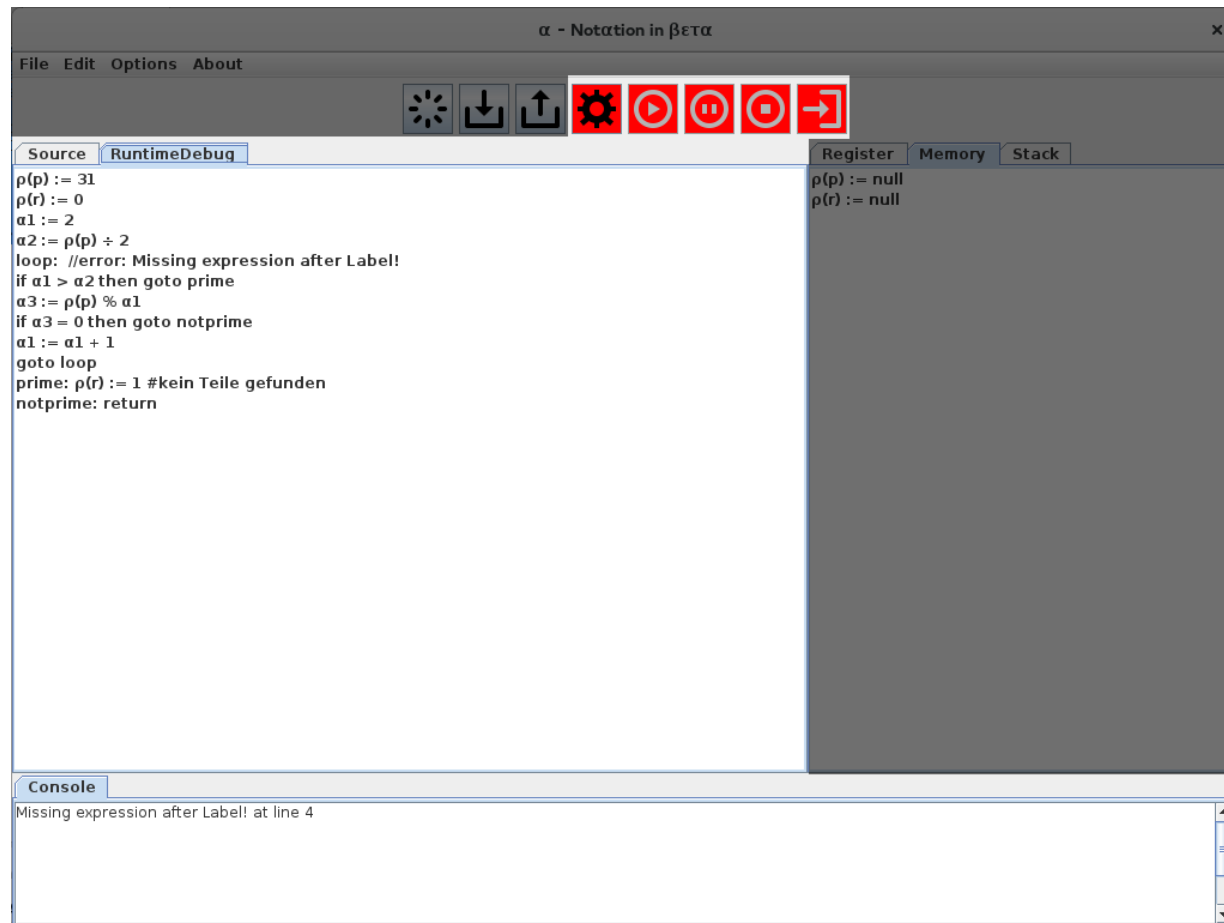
α - Notαtion in βετα

File Edit Options About

Source RuntimeDebug

ρ(p) := 31
ρ(r) := 0
α1 := 2
α2 := ρ(p) ÷ 2
loop: //error: Missing expression after Label!
if α1 > α2 then goto prime
α3 := ρ(p) % α1
if α3 = 0 then goto notprime
α1 := α1 + 1
goto loop
prime: ρ(r) := 1 #kein Teile gefunden
notprime: return

Register Memory Stack

ρ(p) := null
ρ(r) := null

Console

Missing expression after Label! at line 4